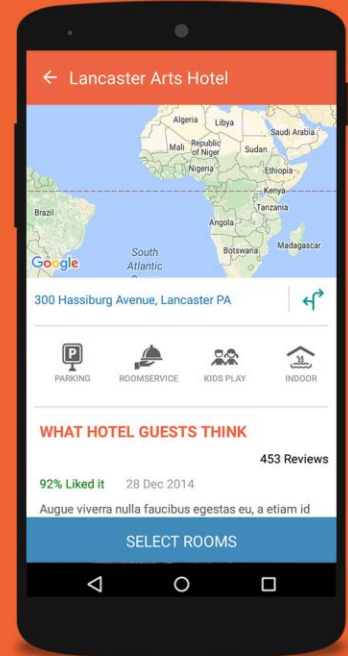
Lancaster Arts Hotel

Algeria
Libya
Saudi Arabia
Mali
Republic of Niger
Sudan
Nigeria
Ethiopia
Kenya
Tanzania
Brazil
Angola
Botswana
Madagascar
South Atlantic
Google

300 Hassiburg Avenue, Lancaster PA

PARKING
ROOMSERVICE
KIDS PLAY
INDOOR

WHAT HOTEL GUESTS THINK

453 Reviews

92% Liked it
28 Dec 2014

Augue viverra nulla faucibus egestas eu, a etiam id

SELECT ROOMS